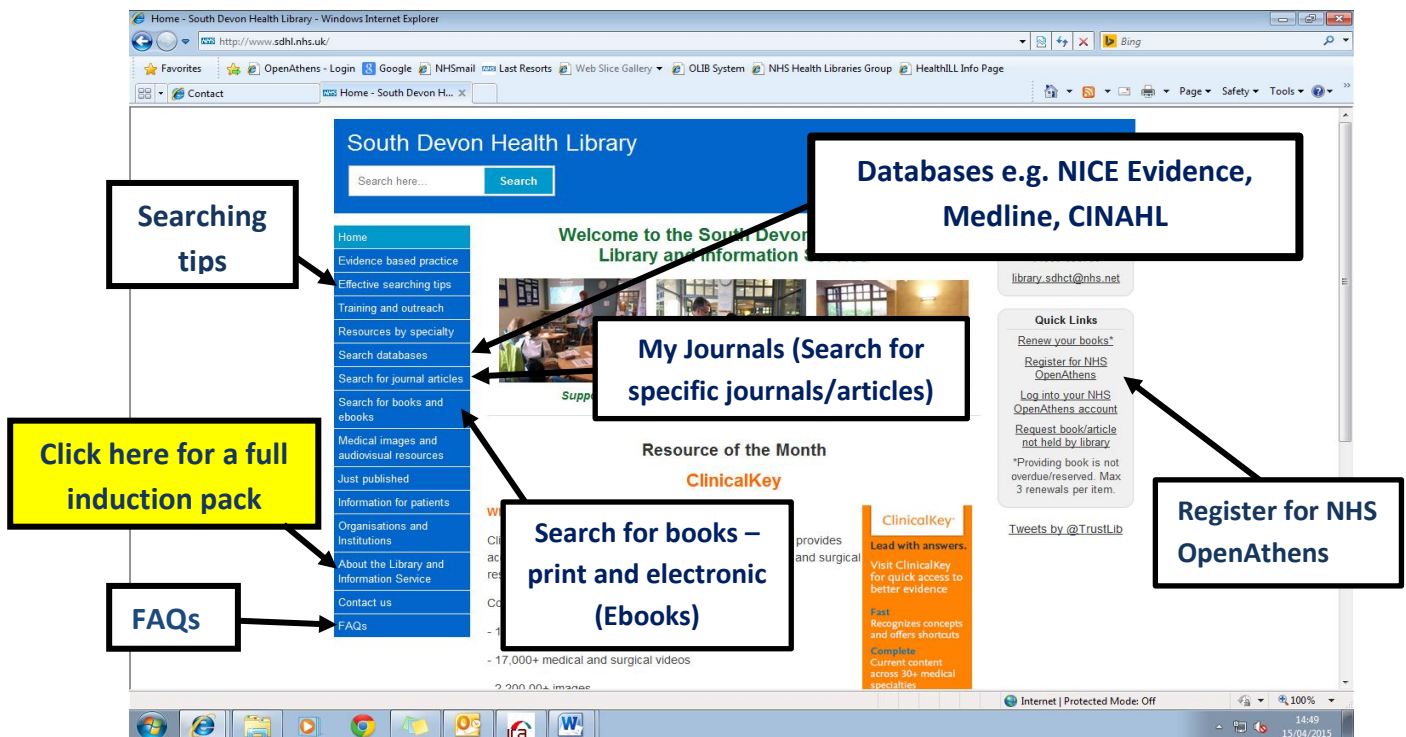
Home - South Devon Health Library - Windows Internet Explorer

http://www.sdhl.nhs.uk/

Bing

Favorites | OpenAthens - Login | Google | NHSmail | Last Resorts | Web Slice Gallery | OLIB System | NHS Health Libraries Group | HealthILL Info Page

Contact | Home - South Devon H...

Page ▾ Safety ▾ Tools ▾

South Devon Health Library

Search here...

Search

Searching tips

Databases e.g. NICE Evidence, Medline, CINAHL

Home
Evidence based practice
Effective searching tips
Training and outreach
Resources by specialty
Search databases
Search for journal articles
Search for books and ebooks
Medical images and audiovisual resources
Just published
Information for patients
Organisations and Institutions
About the Library and Information Service
Contact us
FAQs

Welcome to the South Devon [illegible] Library and Information S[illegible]

library.sdhct@nhs.net

Quick Links
Renew your books*
Register for NHS OpenAthens
Log into your NHS OpenAthens account
Request book/article not held by library
*Providing book is not overdue/reserved. Max 3 renewals per item.

My Journals (Search for specific journals/articles)

Suppo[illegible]

Click here for a full induction pack

Resource of the Month

ClinicalKey

Search for books – print and electronic (Ebooks)

Register for NHS OpenAthens

Tweets by @TrustLib

W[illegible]

Cli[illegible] provides ac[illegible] and surgical res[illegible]

Co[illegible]

- 1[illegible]

- 17,000+ medical and surgical videos

- 2,200,00+ images

ClinicalKey
Lead with answers.
Visit ClinicalKey for quick access to better evidence
Fast
Recognizes concepts and offers shortcuts
Complete
Current content across 30+ medical specialties

FAQs

Internet | Protected Mode: Off

100%

14:49
15/04/2015